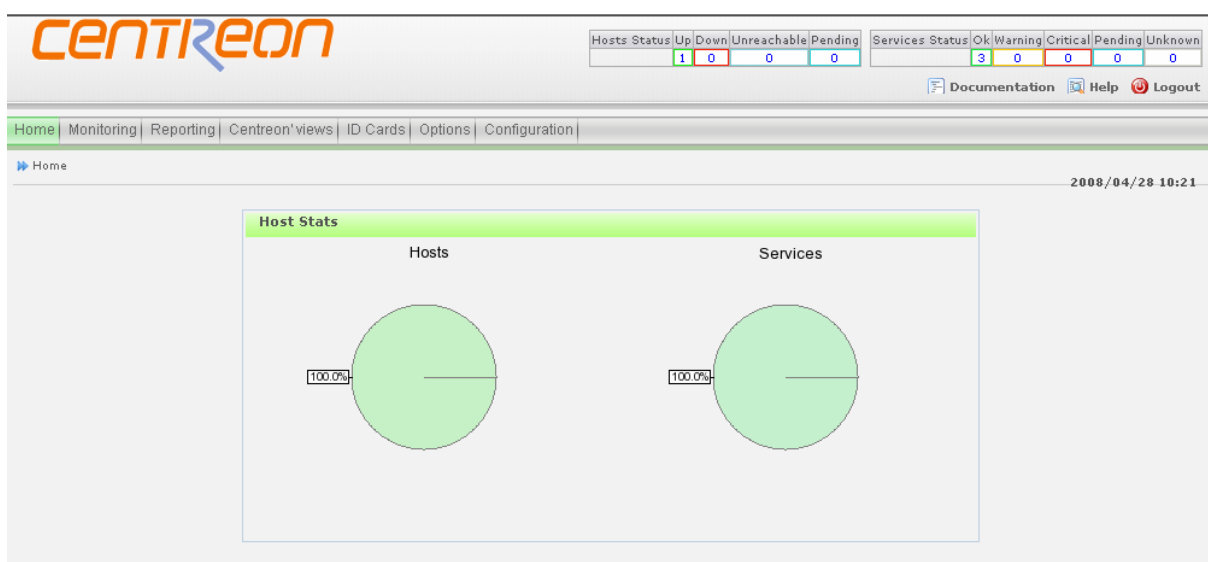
CENTREON

| Hosts Status | Up | Down | Unreachable | Pending |
|---|---|---|---|---|
| | 1 | 0 | 0 | 0 |

| Services Status | Ok | Warning | Critical | Pending | Unknown |
|---|---|---|---|---|---|
| | 3 | 0 | 0 | 0 | 0 |

Documentation Help Logout

Home | Monitoring | Reporting | Centreon' views | ID Cards | Options | Configuration |

Home

2008/04/28 10:21

Host Stats

Hosts

100.0%

Services

100.0%